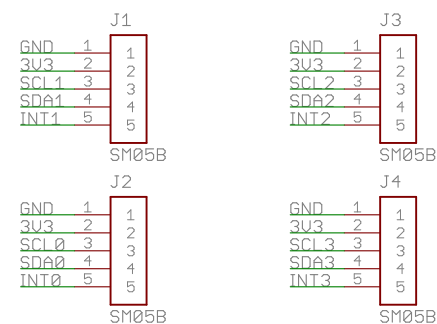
J1

GND 1 1
3V3 2 2
SCL1 3 3
SDA1 4 4
INT1 5 5

SM05B

J3

GND 1 1
3V3 2 2
SCL2 3 3
SDA2 4 4
INT2 5 5

SM05B

J2

GND 1 1
3V3 2 2
SCL0 3 3
SDA0 4 4
INT0 5 5

SM05B

J4

GND 1 1
3V3 2 2
SCL3 3 3
SDA3 4 4
INT3 5 5

SM05B